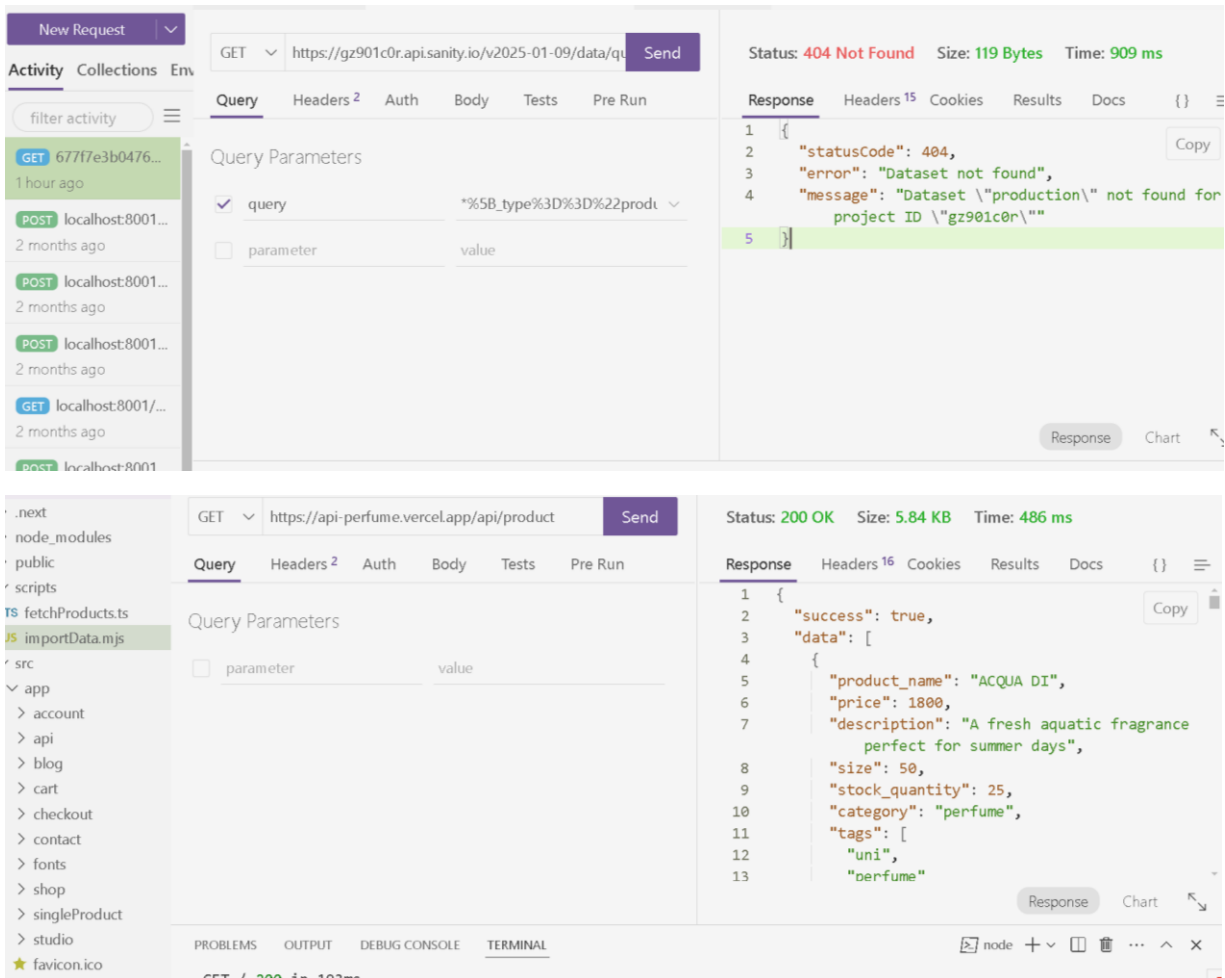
New Request
Activity Collections Env
filter activity
GET 677f7e3b0476...
1 hour ago
POST localhost:8001...
2 months ago
POST localhost:8001...
2 months ago
POST localhost:8001...
2 months ago
GET localhost:8001/...
2 months ago
POST localhost:8001

GET https://gz901c0r.api.sanity.io/v2025-01-09/data/qu Send
Query Headers 2 Auth Body Tests Pre Run
Query Parameters
query *%5B_type%3D%3D%22produ
parameter value

Status: 404 Not Found Size: 119 Bytes Time: 909 ms
Response Headers 15 Cookies Results Docs {}
Copy
1 {
2 "statusCode": 404,
3 "error": "Dataset not found",
4 "message": "Dataset \"production\" not found for project ID \"gz901c0r\""
5 }
Response Chart

.next
node_modules
public
scripts
TS fetchProducts.ts
JS importData.mjs
src
app
account
api
blog
cart
checkout
contact
fonts
shop
singleProduct
studio
favicon.ico

GET https://api-perfume.vercel.app/api/product Send
Query Headers 2 Auth Body Tests Pre Run
Query Parameters
parameter value

Status: 200 OK Size: 5.84 KB Time: 486 ms
Response Headers 16 Cookies Results Docs {}
Copy
1 {
2 "success": true,
3 "data": [
4 {
5 "product_name": "ACQUA DI",
6 "price": 1800,
7 "description": "A fresh aquatic fragrance perfect for summer days",
8 "size": 50,
9 "stock_quantity": 25,
10 "category": "perfume",
11 "tags": [
12 "uni",
13 "perfume"
Response Chart

PROBLEMS OUTPUT DEBUG CONSOLE TERMINAL
node + ∨